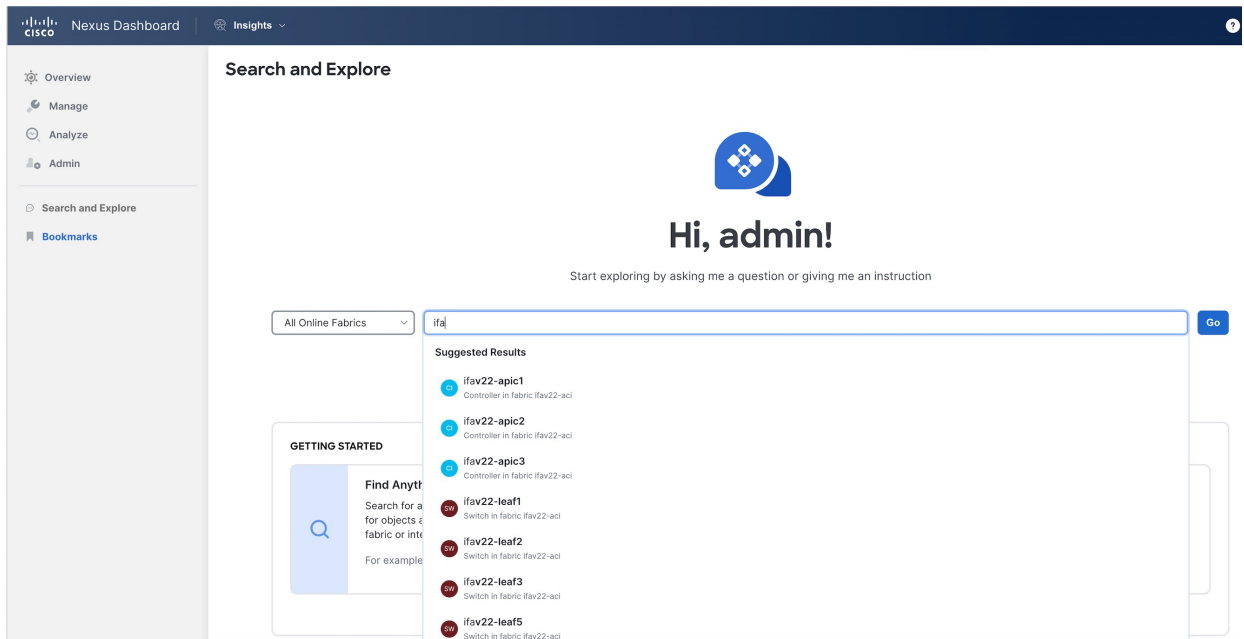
cisco Nexus Dashboard | Insights

?

Overview
Manage
Analyze
Admin

Search and Explore
Bookmarks

Search and Explore

Hi, admin!

Start exploring by asking me a question or giving me an instruction

All Online Fabrics

ifa

Go

Suggested Results

CI ifav22-apic1
Controller in fabric ifav22-aci

CI ifav22-apic2
Controller in fabric ifav22-aci

CI ifav22-apic3
Controller in fabric ifav22-aci

SW ifav22-leaf1
Switch in fabric ifav22-aci

SW ifav22-leaf2
Switch in fabric ifav22-aci

SW ifav22-leaf3
Switch in fabric ifav22-aci

SW ifav22-leaf5
Switch in fabric ifav22-aci

GETTING STARTED

Find Anyth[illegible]

Search for a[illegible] for objects a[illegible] fabric or inte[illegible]

For example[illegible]